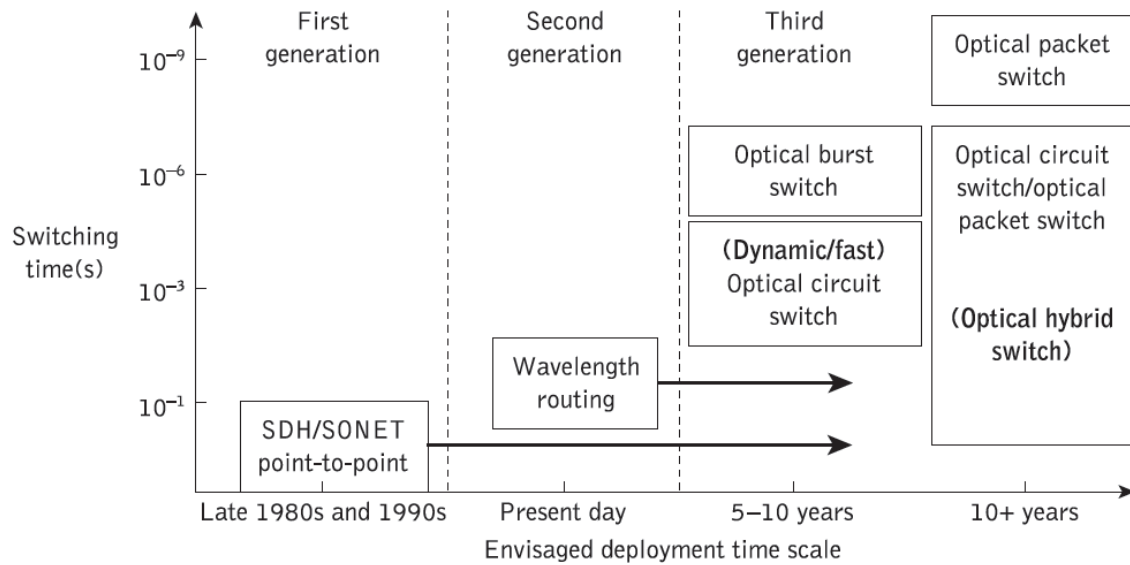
First generation

Second generation

Third generation

Optical packet switch

$10^{-9}$

$10^{-6}$

Switching time(s)

$10^{-3}$

$10^{-1}$

Optical burst switch

(Dynamic/fast) Optical circuit switch

Optical circuit switch/optical packet switch

(Optical hybrid switch)

Wavelength routing

SDH/SONET point-to-point

Late 1980s and 1990s

Present day

5–10 years

10+ years

Envisaged deployment time scale